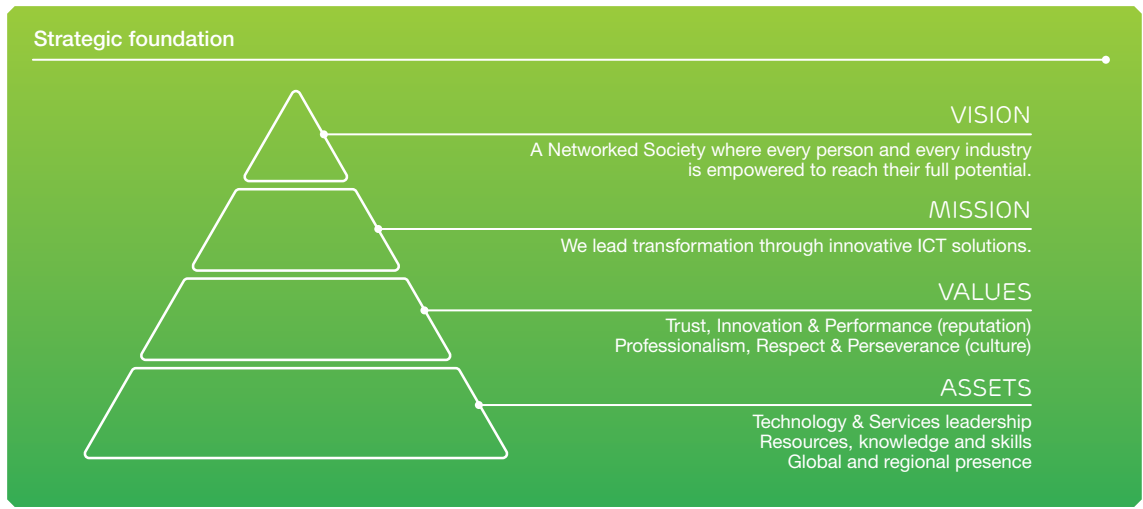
Strategic foundation

VISION

A Networked Society where every person and every industry is empowered to reach their full potential.

MISSION

We lead transformation through innovative ICT solutions.

VALUES

Trust, Innovation & Performance (reputation)
Professionalism, Respect & Perseverance (culture)

ASSETS

Technology & Services leadership
Resources, knowledge and skills
Global and regional presence